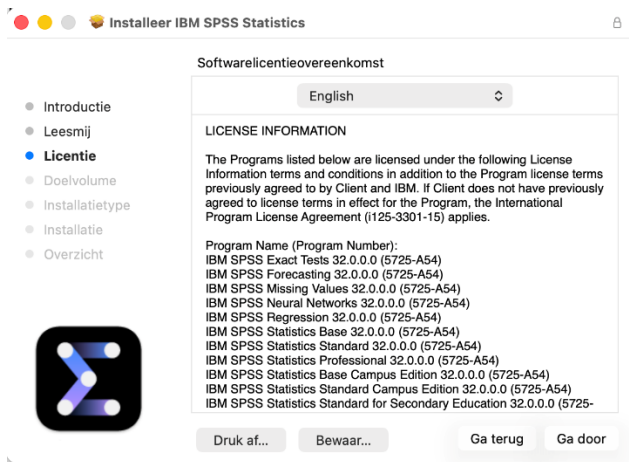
Installeer IBM SPSS Statistics

Softwarelicentieovereenkomst

English

Introductie
Leesmij
Licentie
Doelvolume
Installatietype
Installatie
Overzicht

LICENSE INFORMATION

The Programs listed below are licensed under the following License Information terms and conditions in addition to the Program license terms previously agreed to by Client and IBM. If Client does not have previously agreed to license terms in effect for the Program, the International Program License Agreement (i125-3301-15) applies.

Program Name (Program Number):
IBM SPSS Exact Tests 32.0.0.0 (5725-A54)
IBM SPSS Forecasting 32.0.0.0 (5725-A54)
IBM SPSS Missing Values 32.0.0.0 (5725-A54)
IBM SPSS Neural Networks 32.0.0.0 (5725-A54)
IBM SPSS Regression 32.0.0.0 (5725-A54)
IBM SPSS Statistics Base 32.0.0.0 (5725-A54)
IBM SPSS Statistics Standard 32.0.0.0 (5725-A54)
IBM SPSS Statistics Professional 32.0.0.0 (5725-A54)
IBM SPSS Statistics Base Campus Edition 32.0.0.0 (5725-A54)
IBM SPSS Statistics Standard Campus Edition 32.0.0.0 (5725-A54)
IBM SPSS Statistics Standard for Secondary Education 32.0.0.0 (5725-

Druk af...
Bewaar...
Ga terug
Ga door